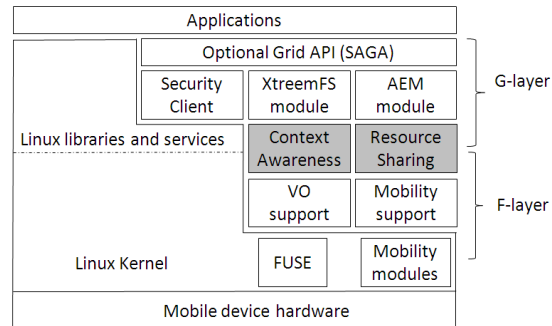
Applications

Optional Grid API (SAGA)

Security Client

XtreemFS module

AEM module

G-layer

Linux libraries and services

Context Awareness

Resource Sharing

VO support

Mobility support

F-layer

Linux Kernel

FUSE

Mobility modules

Mobile device hardware